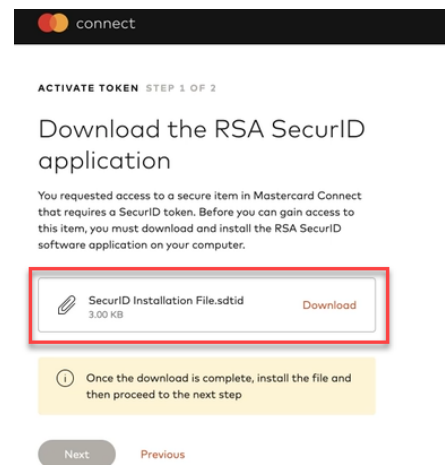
connect

ACTIVATE TOKEN STEP 1 OF 2

Download the RSA SecurID application

You requested access to a secure item in Mastercard Connect that requires a SecurID token. Before you can gain access to this item, you must download and install the RSA SecurID software application on your computer.

SecurID Installation File.sdtid
3.00 KB
Download

Once the download is complete, install the file and then proceed to the next step

Next
Previous